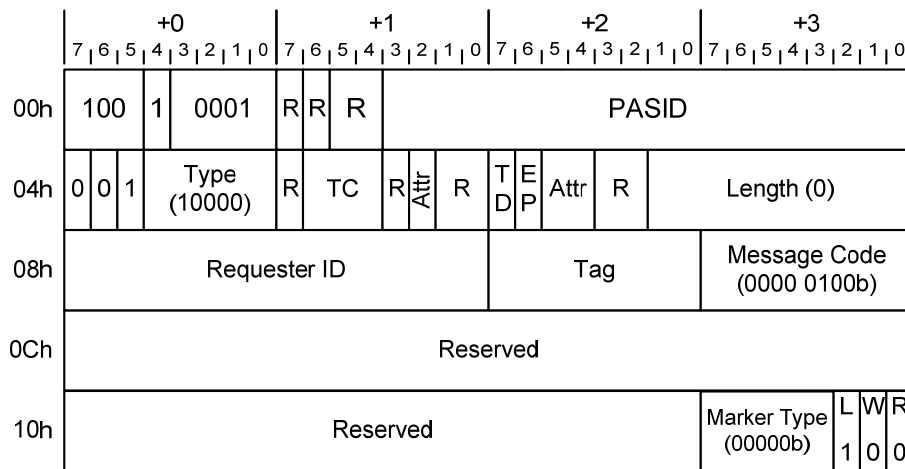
|  | +0 |  |  |  |  | +1 |  |  |  |  |  | +2 |  |  |  |  | +3 |  |  |  |
|---|---|---|---|---|---|---|---|---|---|---|---|---|---|---|---|---|---|---|---|---|
|  | 7 6 5 4 3 2 1 0 |  |  |  |  | 7 6 5 4 3 2 1 0 |  |  |  |  |  | 7 6 5 4 3 2 1 0 |  |  |  |  | 7 6 5 4 3 2 1 0 |  |  |  |
| 00h | 100 | 1 | 0001 |  |  | R | R | R | PASID |  |  |  |  |  |  |  |  |  |  |  |
| 04h | 0 | 0 | 1 | Type (10000) |  | R | TC | R | Attr | R | T D | E P | Attr | R | Length (0) |  |  |  |  |  |
| 08h | Requester ID |  |  |  |  |  |  |  |  |  | Tag |  |  |  | Message Code (0000 0100b) |  |  |  |  |  |
| 0Ch | Reserved |  |  |  |  |  |  |  |  |  |  |  |  |  |  |  |  |  |  |  |
| 10h | Reserved |  |  |  |  |  |  |  |  |  |  |  |  |  |  | Marker Type (00000b) | L 1 | W 0 | R 0 |  |